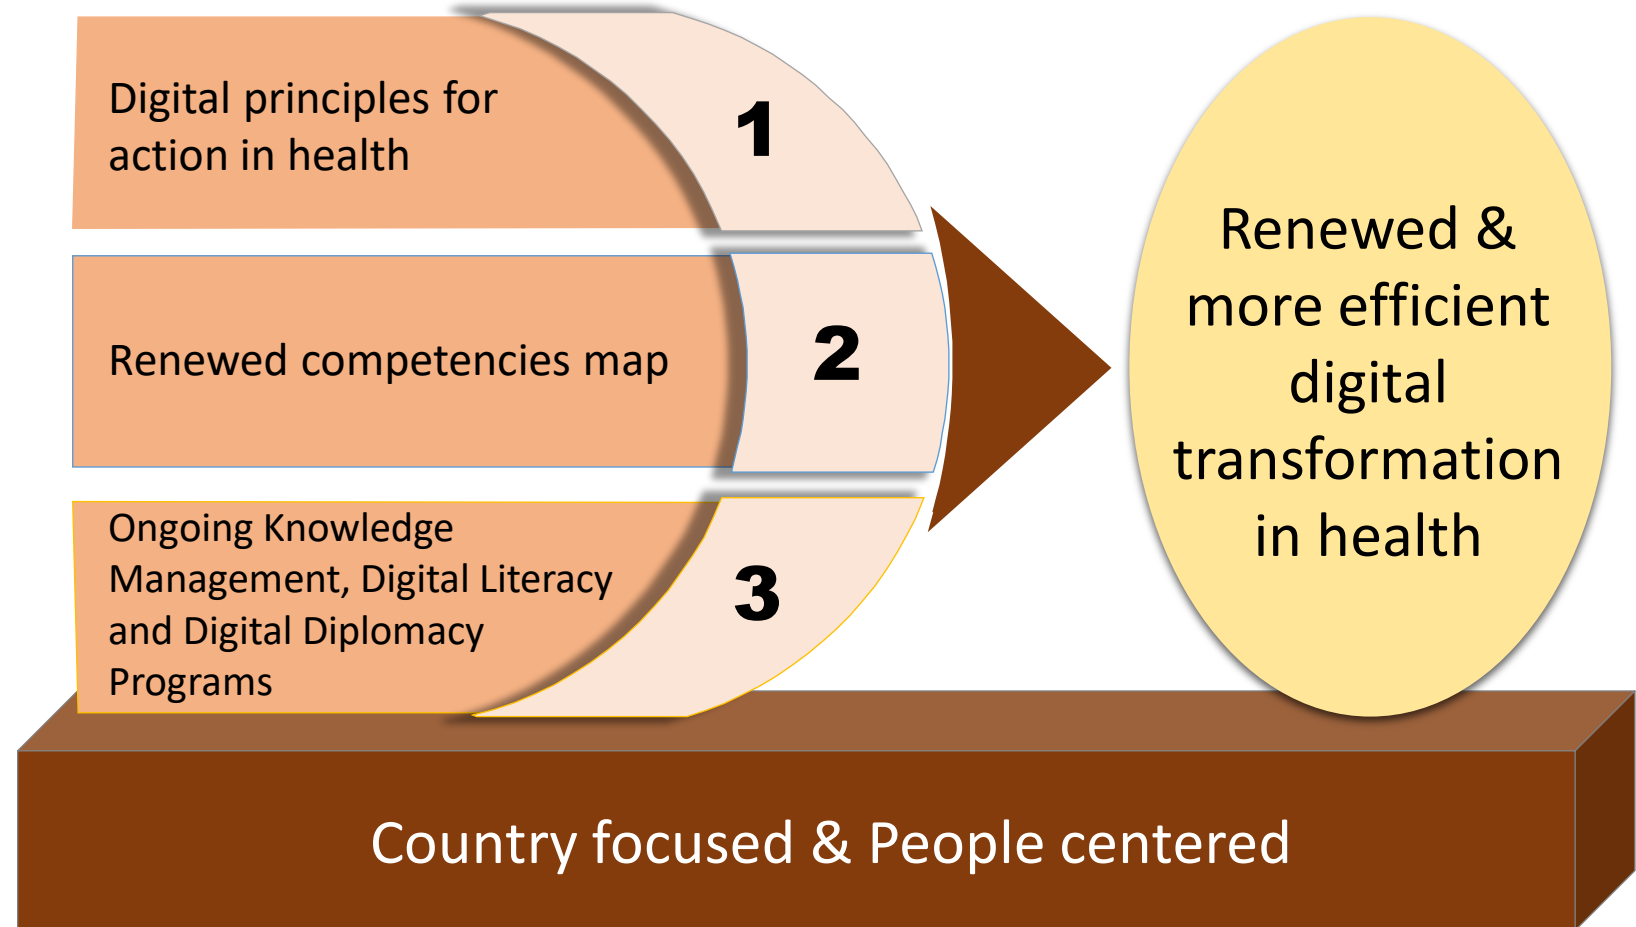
Digital principles for action in health

1

Renewed competencies map

2

Ongoing Knowledge Management, Digital Literacy and Digital Diplomacy Programs

3

Renewed & more efficient digital transformation in health

Country focused & People centered